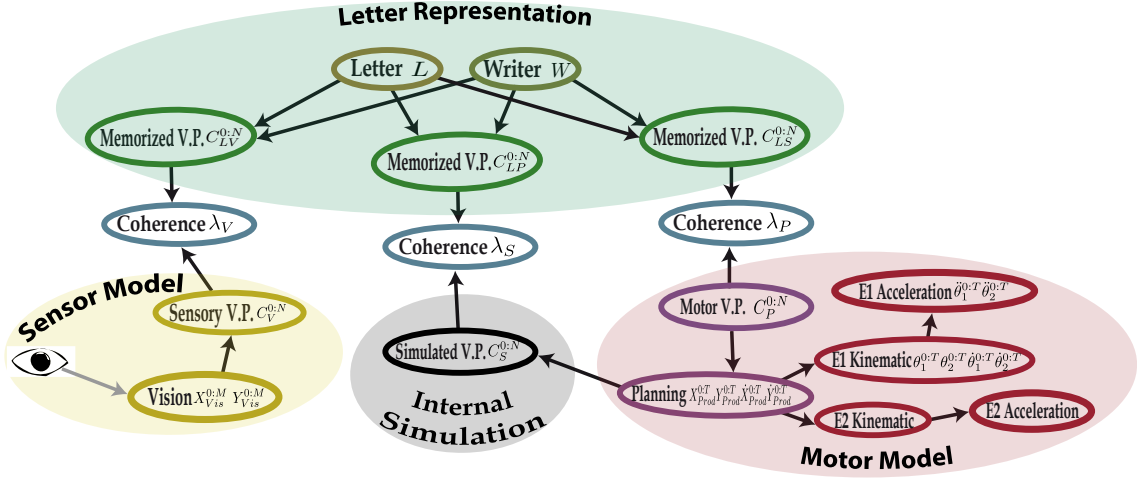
Letter Representation

Letter $L$

Writer $W$

Memorized V.P. $C_{LV}^{0:N}$

Memorized V.P. $C_{LP}^{0:N}$

Memorized V.P. $C_{LS}^{0:N}$

Coherence $\lambda_V$

Coherence $\lambda_S$

Coherence $\lambda_P$

Sensor Model

Sensory V.P. $C_V^{0:N}$

Vision $X_{Vis}^{0:M}$ $Y_{Vis}^{0:M}$

Simulated V.P. $C_S^{0:N}$

Internal Simulation

Motor V.P. $C_P^{0:N}$

E1 Acceleration $\ddot{\theta}_1^{0:T}\ddot{\theta}_2^{0:T}$

E1 Kinematic $\theta_1^{0:T}\theta_2^{0:T}\dot{\theta}_1^{0:T}\dot{\theta}_2^{0:T}$

Planning $X_{Prod}^{0:T}Y_{Prod}^{0:T}\dot{X}_{Prod}^{0:T}\dot{Y}_{Prod}^{0:T}$

E2 Kinematic

E2 Acceleration

Motor Model